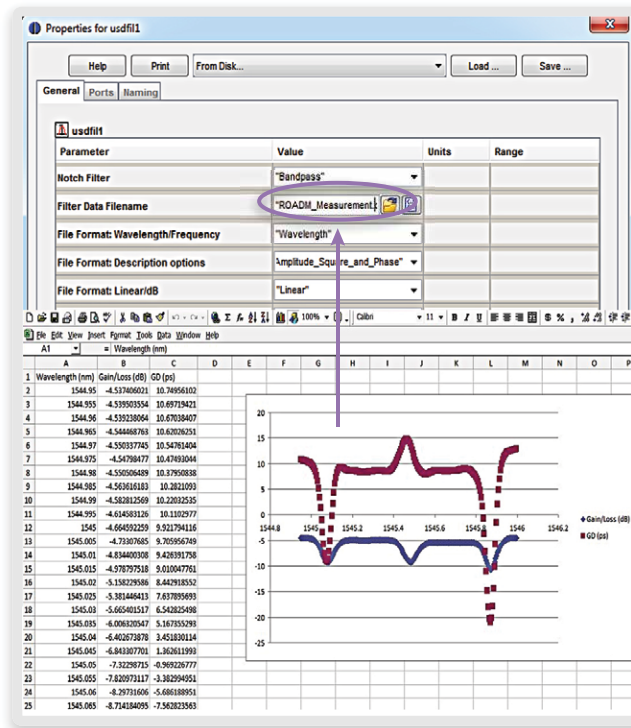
Properties for usdfil1

Help | Print | From Disk... | Load ... | Save ...

General | Ports | Naming

usdfil1

| Parameter | Value | Units | Range |
|---|---|---|---|
| Notch Filter | "Bandpass" | | |
| Filter Data Filename | "ROADM_Measurement. | | |
| File Format: Wavelength/Frequency | "Wavelength" | | |
| File Format: Description options | Amplitude_Square_and_Phase" | | |
| File Format: Linear/dB | "Linear" | | |

File Edit View Insert Format Tools Data Window Help

A1 = Wavelength (nm)

100% Calibri 11 B I U $ %

| | A | B | C | D | E | F | G | H | I | J | K | L | M | N | O | P |
|---|---|---|---|---|---|---|---|---|---|---|---|---|---|---|---|---|
| 1 | Wavelength (nm) | Gain/Loss (dB) | GD (ps) | | | | | | | | | | | | | |
| 2 | 1544.95 | -4.537406021 | 10.74956102 | | | | | | | | | | | | | |
| 3 | 1544.955 | -4.539503554 | 10.69719421 | | | | | | | | | | | | | |
| 4 | 1544.96 | -4.539238064 | 10.67038407 | | | | | | | | | | | | | |
| 5 | 1544.965 | -4.544468763 | 10.62026251 | | | | | | | | | | | | | |
| 6 | 1544.97 | -4.550337745 | 10.54761404 | | | | | | | | | | | | | |
| 7 | 1544.975 | -4.54798477 | 10.47493044 | | | | | | | | | | | | | |
| 8 | 1544.98 | -4.550506489 | 10.37950838 | | | | | | | | | | | | | |
| 9 | 1544.985 | -4.563616183 | 10.2821093 | | | | | | | | | | | | | |
| 10 | 1544.99 | -4.582812569 | 10.22032535 | | | | | | | | | | | | | |
| 11 | 1544.995 | -4.614583126 | 10.1102977 | | | | | | | | | | | | | |
| 12 | 1545 | -4.664592259 | 9.921794116 | | | | | | | | | | | | | |
| 13 | 1545.005 | -4.73307685 | 9.705956749 | | | | | | | | | | | | | |
| 14 | 1545.01 | -4.834400308 | 9.426391758 | | | | | | | | | | | | | |
| 15 | 1545.015 | -4.978797518 | 9.010047761 | | | | | | | | | | | | | |
| 16 | 1545.02 | -5.158229586 | 8.442918552 | | | | | | | | | | | | | |
| 17 | 1545.025 | -5.381446413 | 7.637895693 | | | | | | | | | | | | | |
| 18 | 1545.03 | -5.665401517 | 6.542825498 | | | | | | | | | | | | | |
| 19 | 1545.035 | -6.006320547 | 5.167355293 | | | | | | | | | | | | | |
| 20 | 1545.04 | -6.402673878 | 3.451830114 | | | | | | | | | | | | | |
| 21 | 1545.045 | -6.843307701 | 1.362611993 | | | | | | | | | | | | | |
| 22 | 1545.05 | -7.32298715 | -0.969226777 | | | | | | | | | | | | | |
| 23 | 1545.055 | -7.820973117 | -3.382994951 | | | | | | | | | | | | | |
| 24 | 1545.06 | -8.29731606 | -5.686188951 | | | | | | | | | | | | | |
| 25 | 1545.065 | -8.714184095 | -7.562823563 | | | | | | | | | | | | | |

20
15
10
5
0
-5
-10
-15
-20
-25
1544.8 1545 1545.2 1545.4 1545.6 1545.8 1546 1546.2
Gain/Loss (dB)
GD (ps)